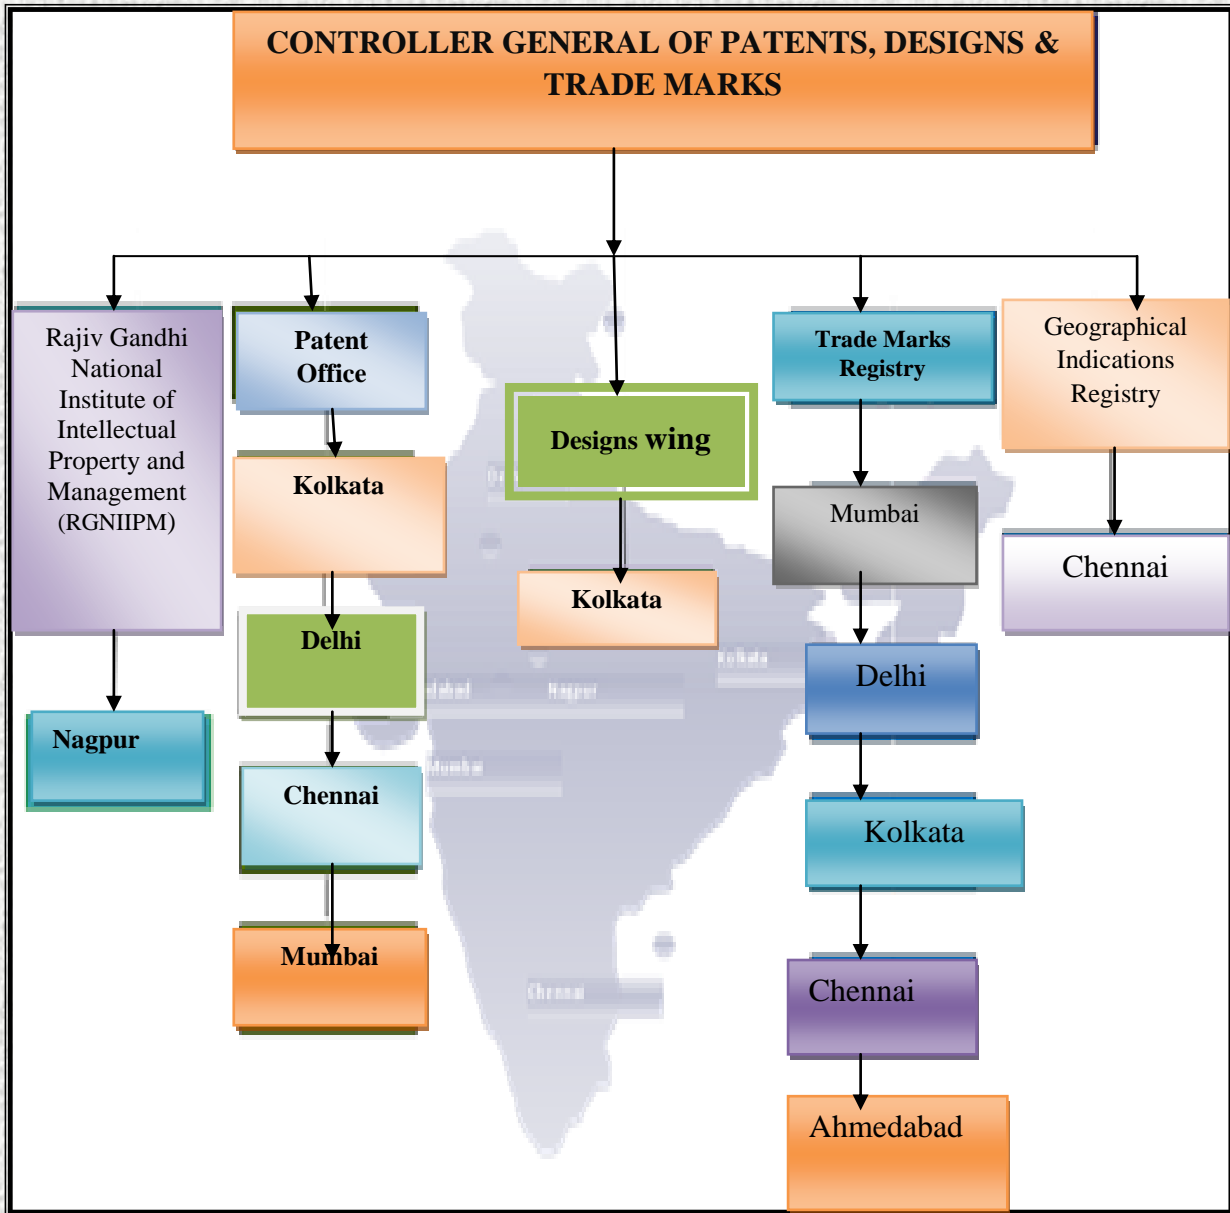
CONTROLLER GENERAL OF PATENTS, DESIGNS & TRADE MARKS

Rajiv Gandhi National Institute of Intellectual Property and Management (RGNIIPM)

Nagpur

Patent Office

Kolkata

Delhi

Chennai

Mumbai

Designs wing

Kolkata

Trade Marks Registry

Mumbai

Delhi

Kolkata

Chennai

Ahmedabad

Geographical Indications Registry

Chennai